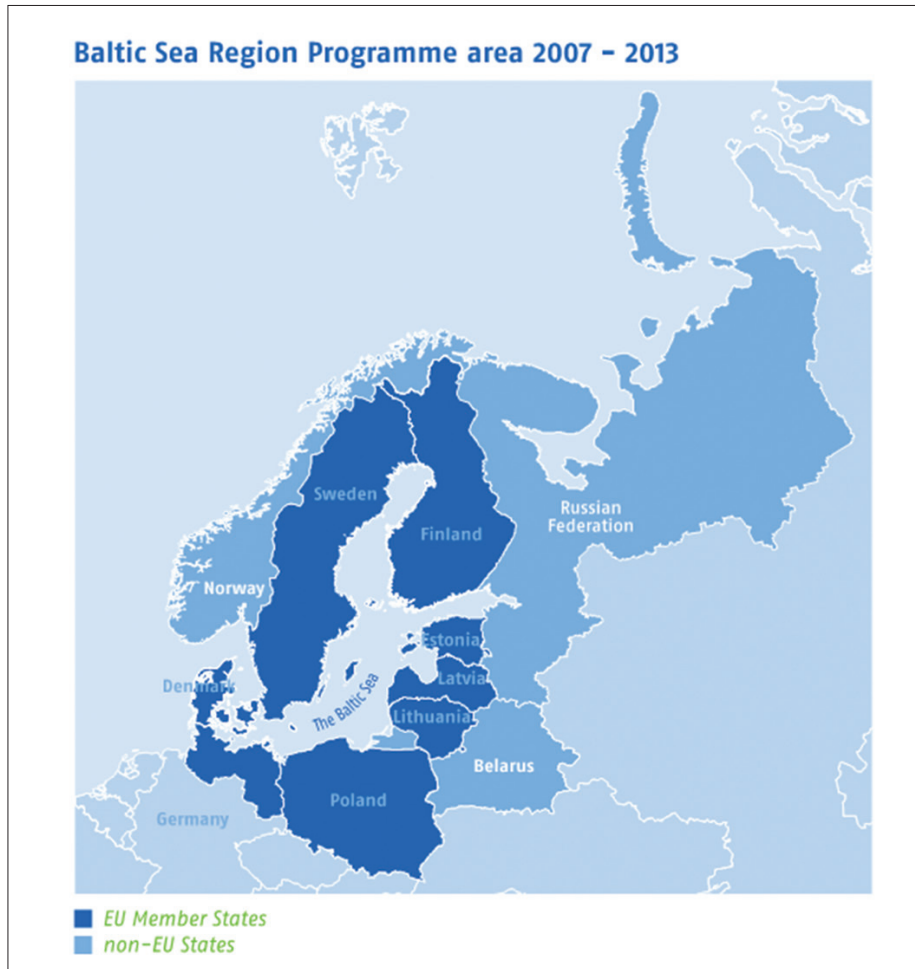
Baltic Sea Region Programme area 2007 – 2013

Sweden

Finland

Russian Federation

Norway

Estonia

Latvia

Denmark

The Baltic Sea

Lithuania

Belarus

Poland

Germany

EU Member States
non-EU States